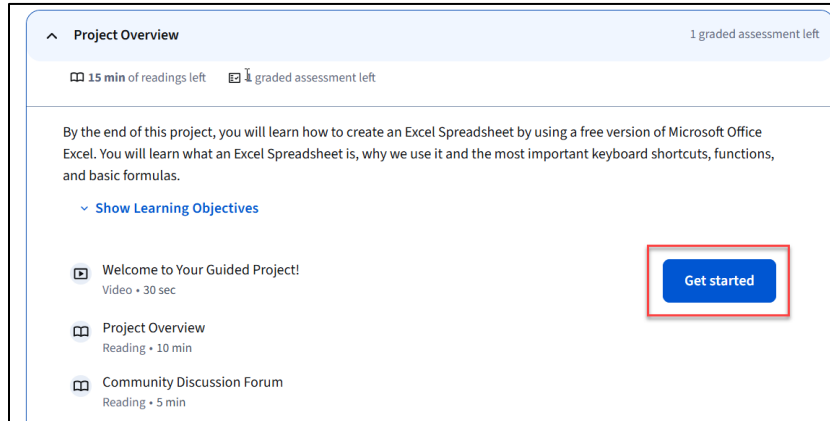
Project Overview

1 graded assessment left

15 min of readings left    1 graded assessment left

By the end of this project, you will learn how to create an Excel Spreadsheet by using a free version of Microsoft Office Excel. You will learn what an Excel Spreadsheet is, why we use it and the most important keyboard shortcuts, functions, and basic formulas.

Show Learning Objectives

Welcome to Your Guided Project!
Video • 30 sec

Get started

Project Overview
Reading • 10 min

Community Discussion Forum
Reading • 5 min